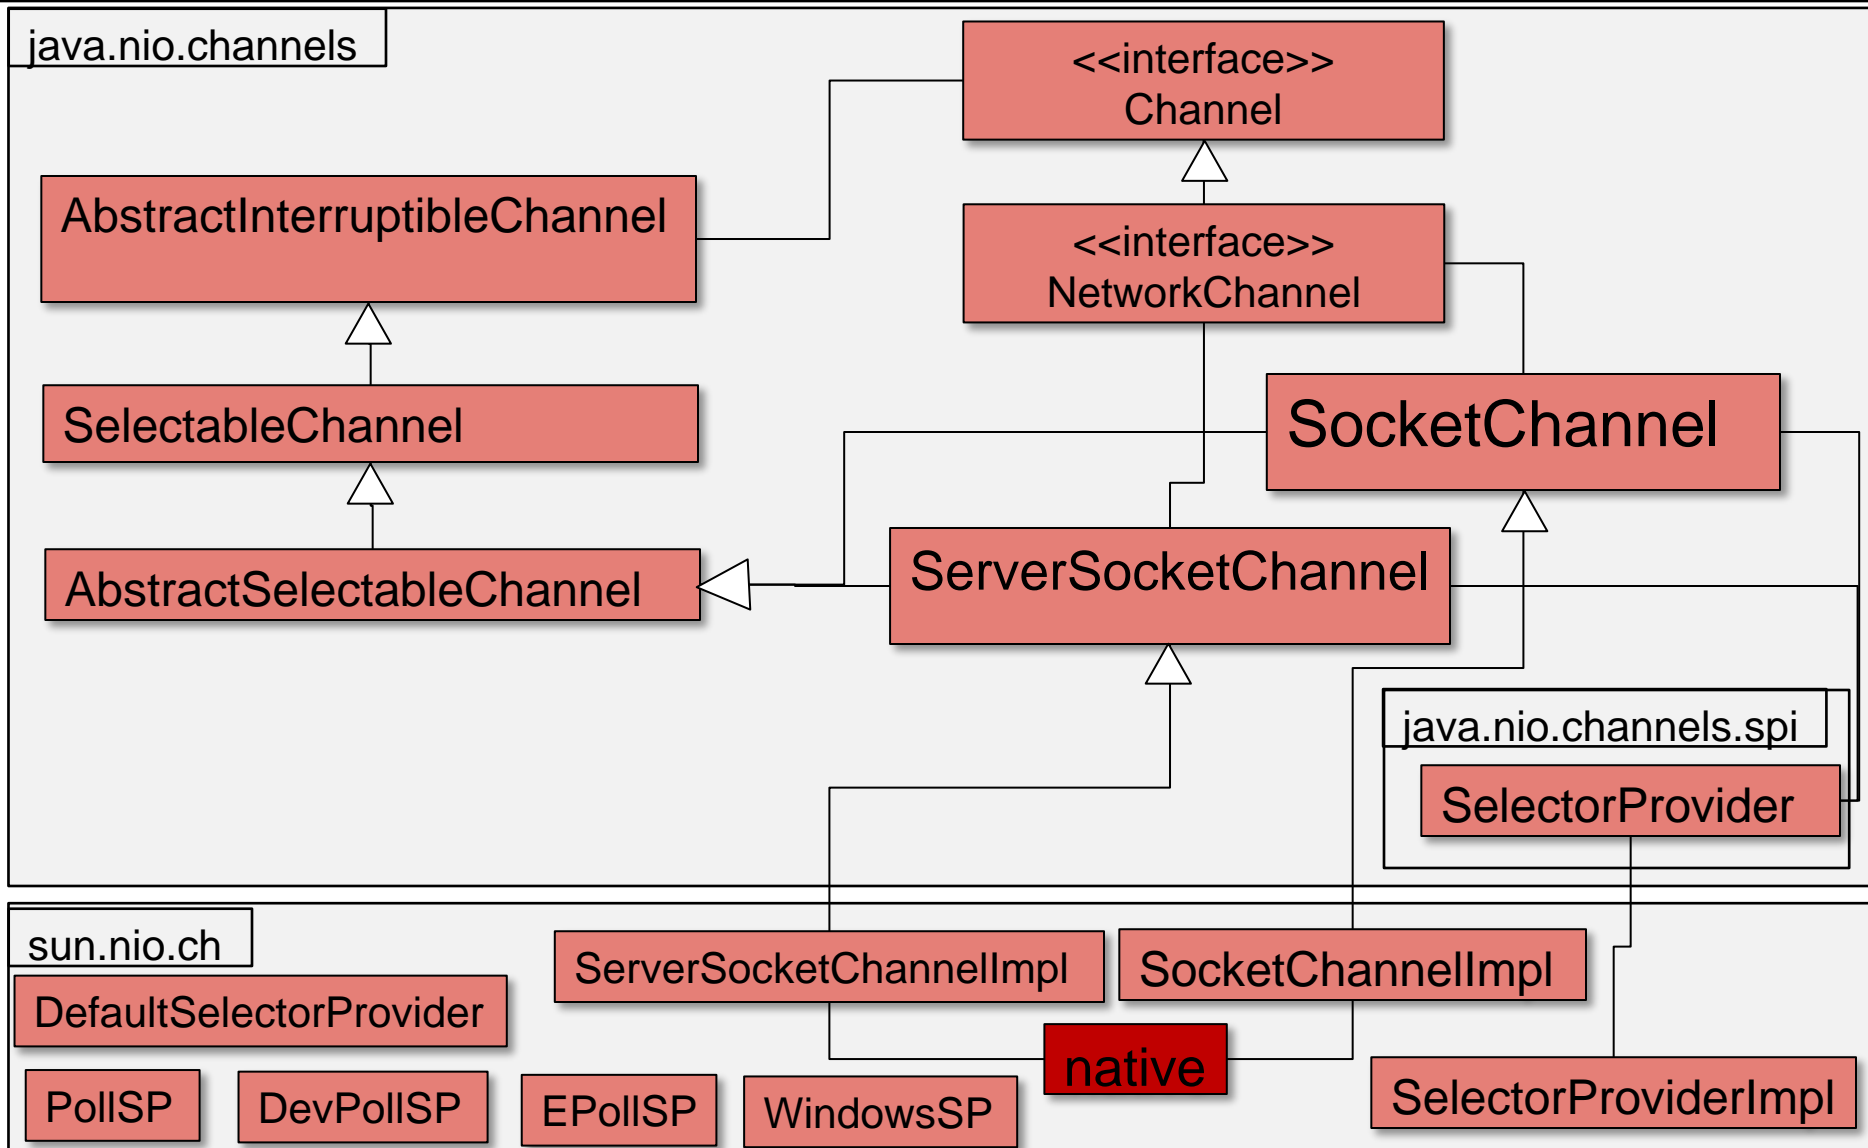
java.nio.channels

<<interface>>
Channel

AbstractInterruptibleChannel

<<interface>>
NetworkChannel

SelectableChannel

SocketChannel

AbstractSelectableChannel

ServerSocketChannel

java.nio.channels.spi

SelectorProvider

sun.nio.ch

DefaultSelectorProvider

ServerSocketChannelImpl

SocketChannelImpl

native

PollSP

DevPollSP

EPollSP

WindowsSP

SelectorProviderImpl